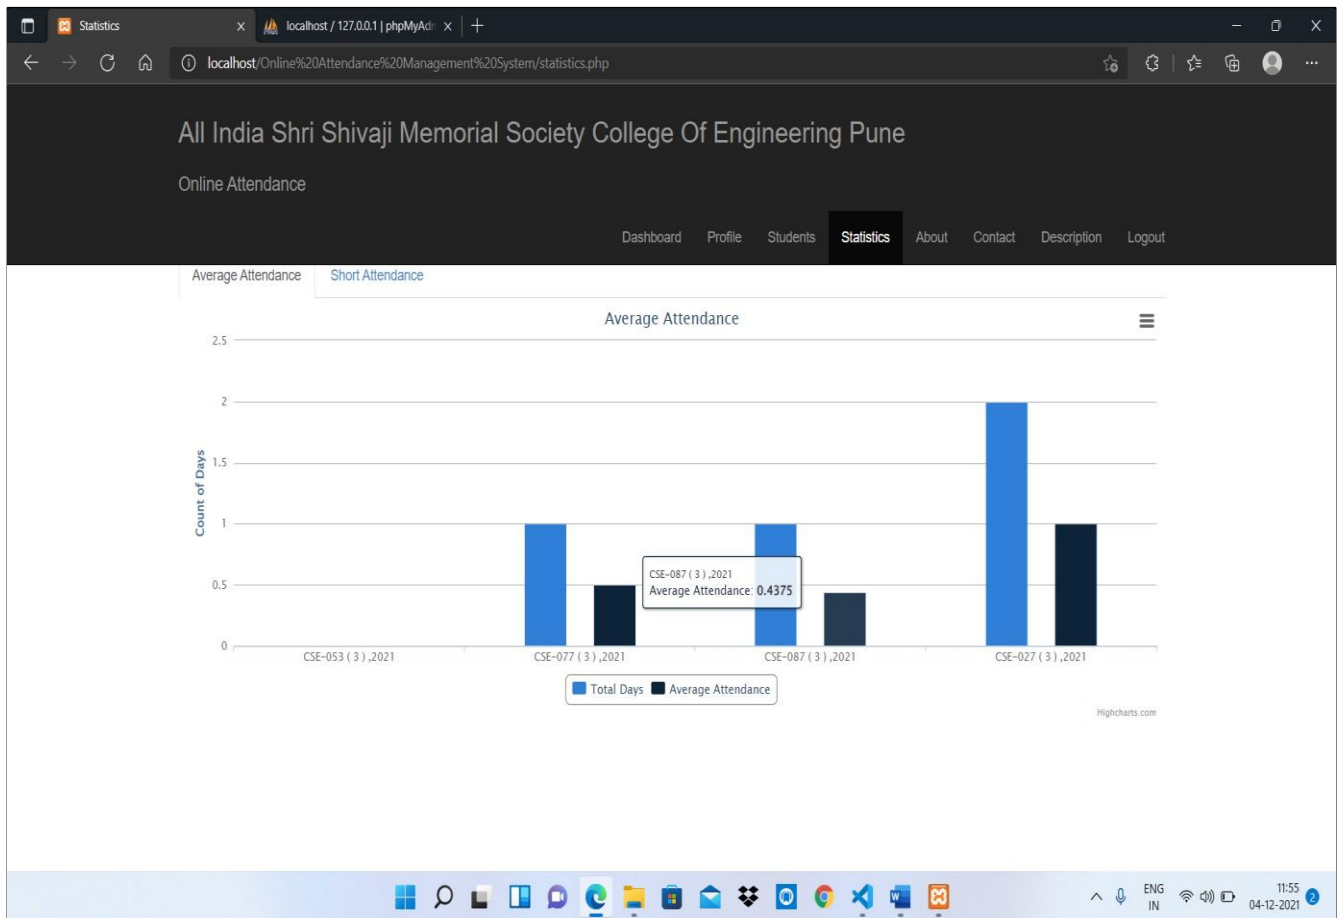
Statistics
localhost / 127.0.0.1 | phpMyAdr
localhost/Online%20Attendance%20Management%20System/statistics.php

All India Shri Shivaji Memorial Society College Of Engineering Pune

Online Attendance

Dashboard Profile Students Statistics About Contact Description Logout

Average Attendance Short Attendance

Average Attendance

Count of Days

2.5
2
1.5
1
0.5
0

CSE-087 ( 3 ) ,2021
Average Attendance: 0.4375

CSE-053 ( 3 ) ,2021 CSE-077 ( 3 ) ,2021 CSE-087 ( 3 ) ,2021 CSE-027 ( 3 ) ,2021

Total Days Average Attendance

Highcharts.com

ENG IN
11:55
04-12-2021
2